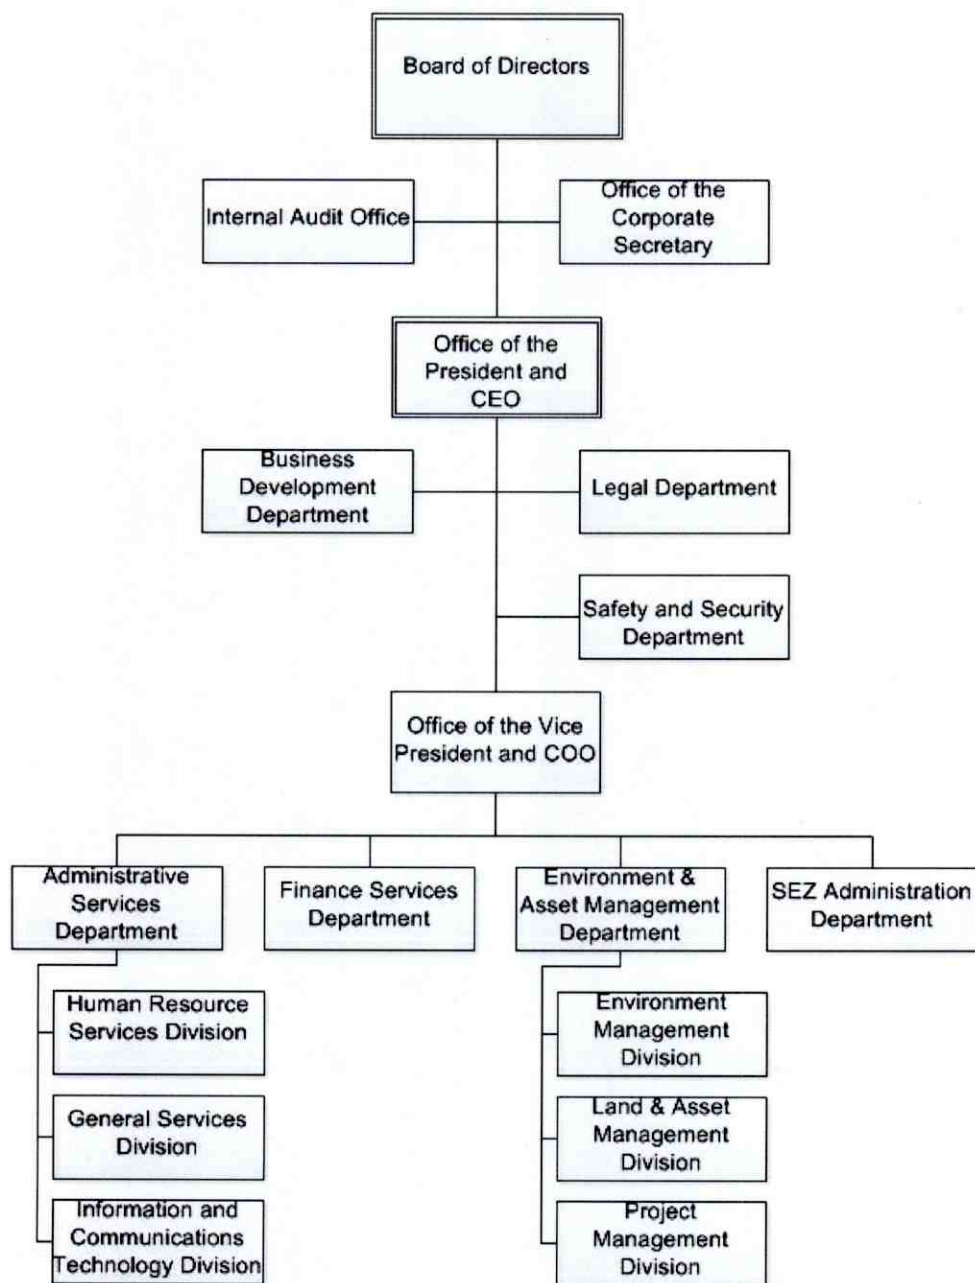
Board of Directors

Internal Audit Office

Office of the Corporate Secretary

Office of the President and CEO

Business Development Department

Legal Department

Safety and Security Department

Office of the Vice President and COO

Administrative Services Department

Finance Services Department

Environment & Asset Management Department

SEZ Administration Department

Human Resource Services Division

General Services Division

Information and Communications Technology Division

Environment Management Division

Land & Asset Management Division

Project Management Division